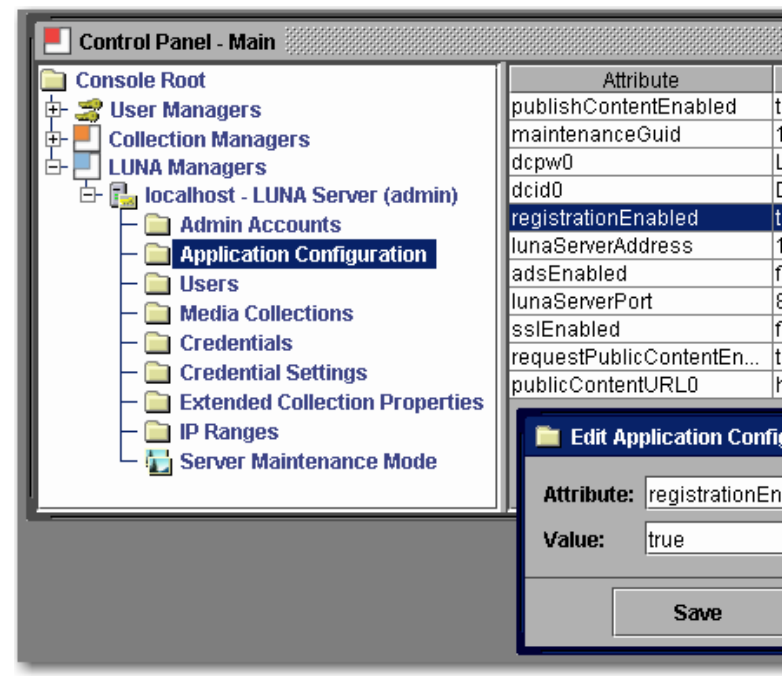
Control Panel - Main

Console Root
User Managers
Collection Managers
LUNA Managers
localhost - LUNA Server (admin)
Admin Accounts
Application Configuration
Users
Media Collections
Credentials
Credential Settings
Extended Collection Properties
IP Ranges
Server Maintenance Mode

| Attribute | |
|---|---|
| publishContentEnabled | t |
| maintenanceGuid | 1 |
| dcpw0 | L |
| dcid0 | D |
| registrationEnabled | t |
| lunaServerAddress | 1 |
| adsEnabled | f |
| lunaServerPort | 8 |
| sslEnabled | f |
| requestPublicContentEn... | t |
| publicContentURL0 | h |

Edit Application Confi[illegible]

Attribute: registrationEn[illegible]

Value: true

Save